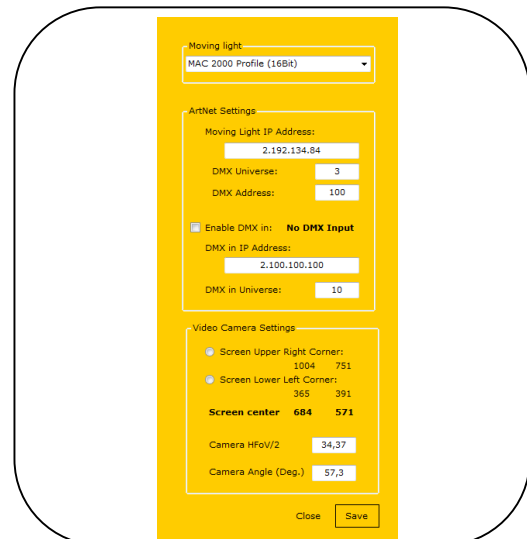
Moving light

MAC 2000 Profile (16Bit)

ArtNet Settings

Moving Light IP Address:

2.192.134.84

DMX Universe: 3

DMX Address: 100

Enable DMX in: **No DMX Input**

DMX in IP Address:

2.100.100.100

DMX in Universe: 10

Video Camera Settings

Screen Upper Right Corner:

1004 751

Screen Lower Left Corner:

365 391

**Screen center 684 571**

Camera HFoV/2 34,37

Camera Angle (Deg.) 57,3

Close Save